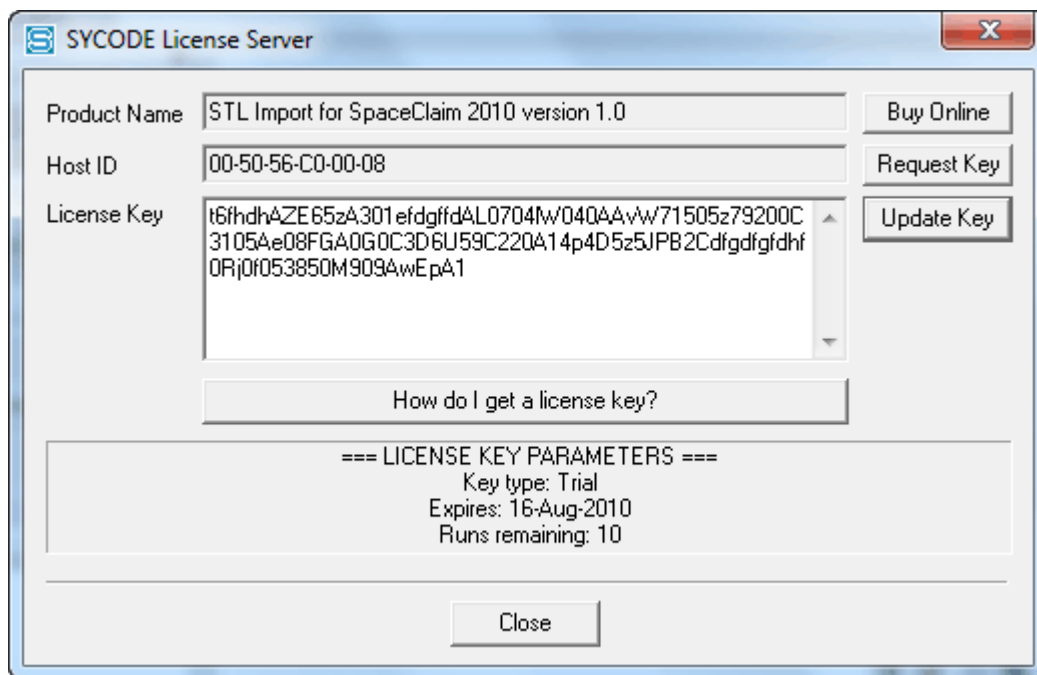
SYCODE License Server

Product Name STL Import for SpaceClaim 2010 version 1.0 Buy Online

Host ID 00-50-56-C0-00-08 Request Key

License Key t6fhdhAZE65zA301efdgffdAL0704fW040AAvW71505z79200C3105Ae08FGA0G0C3D6U59C220A14p4D5z5JPB2Cdfgdfgfdhf0Rj0f053850M909AwEpA1 Update Key

How do I get a license key?

=== LICENSE KEY PARAMETERS ===
Key type: Trial
Expires: 16-Aug-2010
Runs remaining: 10

Close